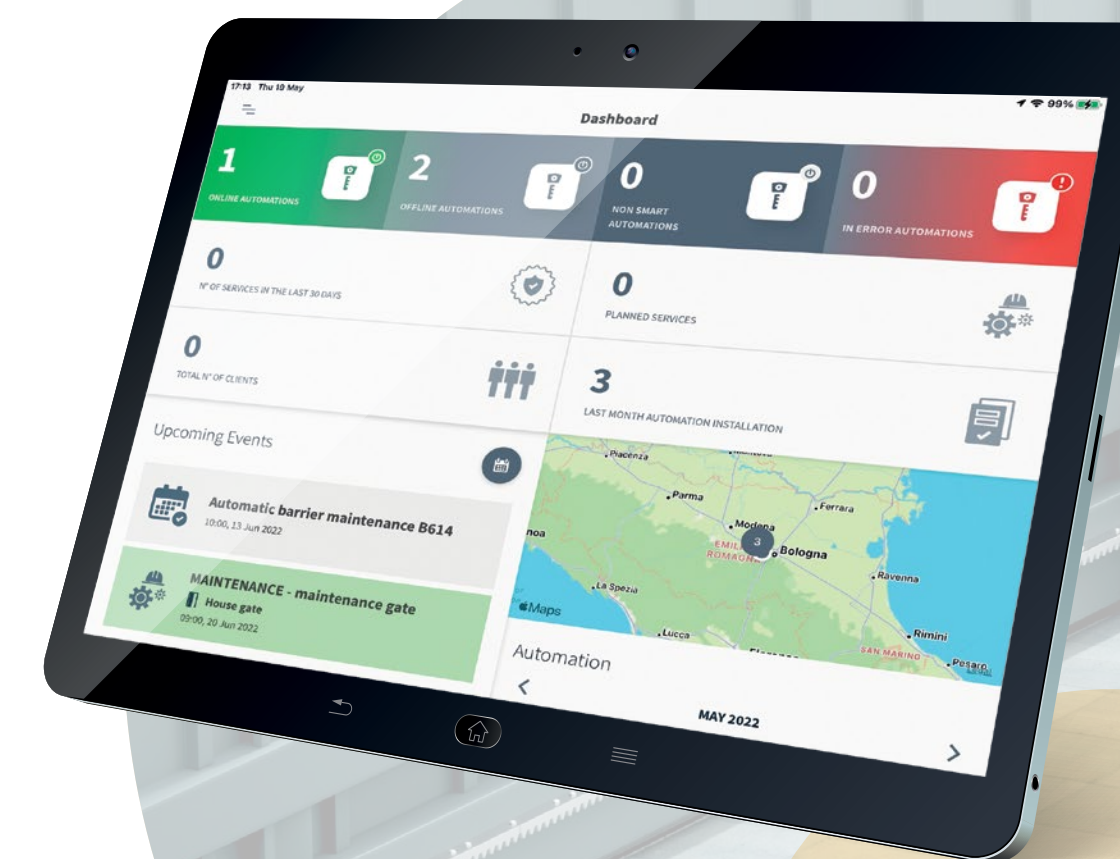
17:13 Thu 19 May

99%

Dashboard

1
ONLINE AUTOMATIONS

2
OFFLINE AUTOMATIONS

0
NON SMART AUTOMATIONS

0
IN ERROR AUTOMATIONS

0
N° OF SERVICES IN THE LAST 30 DAYS

0
PLANNED SERVICES

0
TOTAL N° OF CLIENTS

3
LAST MONTH AUTOMATION INSTALLATION

Upcoming Events

Automatic barrier maintenance B614
10:00, 13 Jun 2022

MAINTENANCE - maintenance gate
House gate
09:00, 20 Jun 2022

Piacenza
Parma
Ferrara
Modena
EMILIA ROMAGNA
3
Bologna
noa
Ravenna
La Spezia
Maps
Lucca
Rimini
SAN MARINO
Pesaro

Automation

<

MAY 2022

>